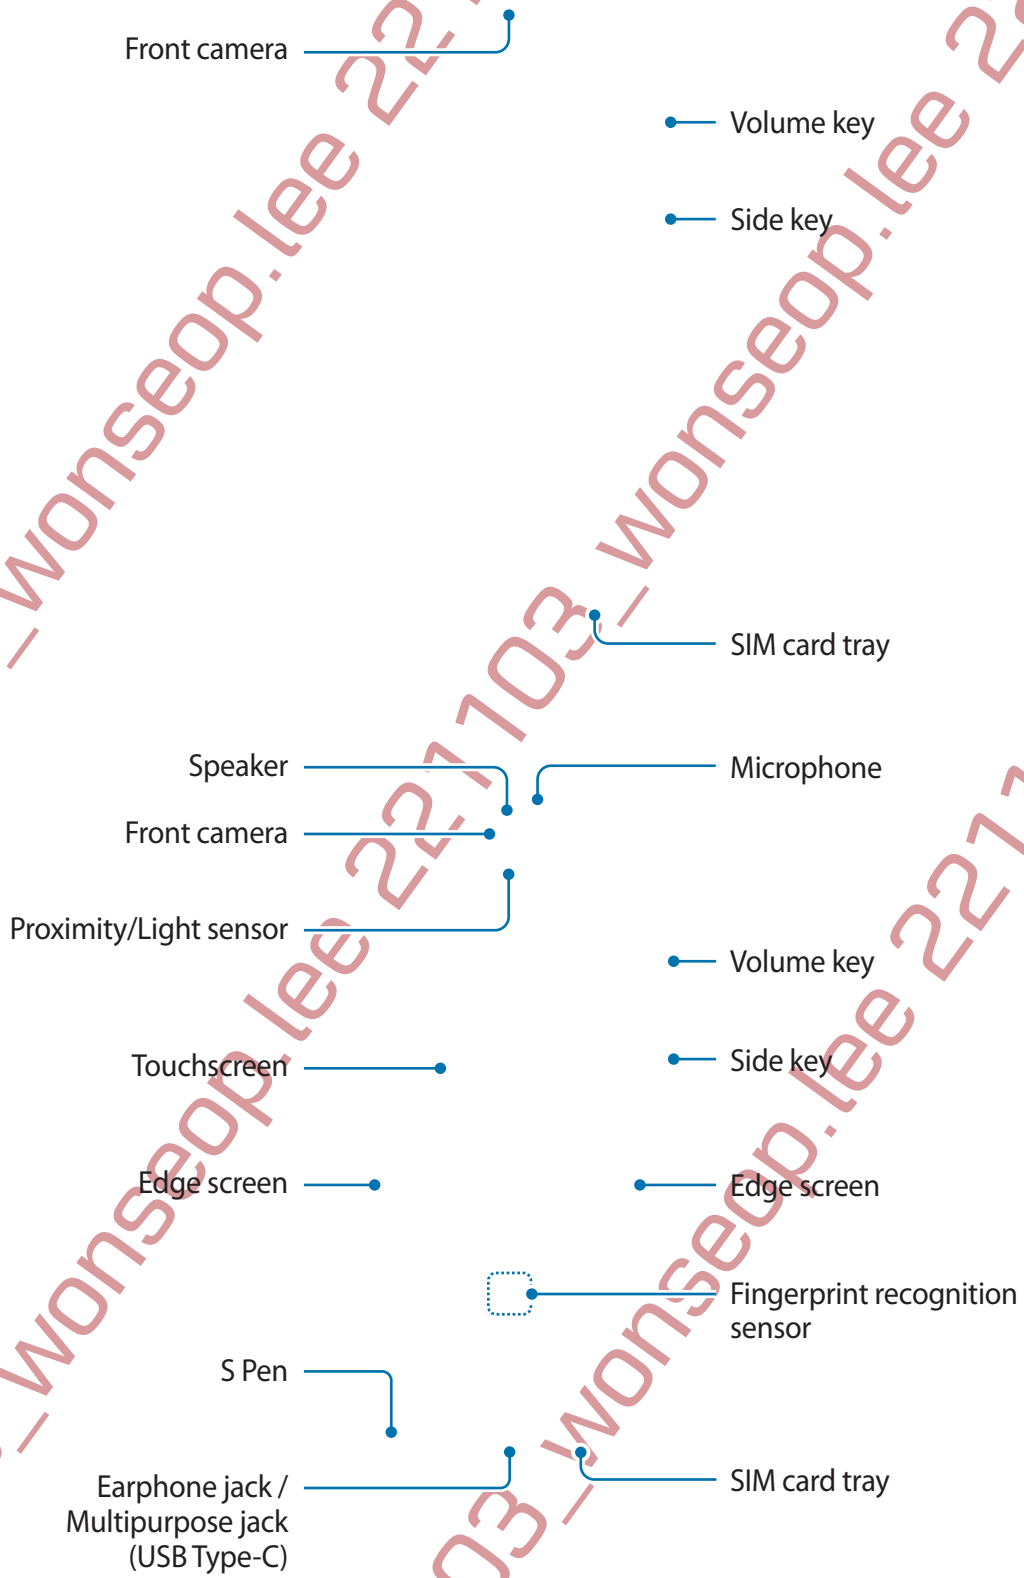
Front camera

Volume key

Side key

SIM card tray

Speaker

Microphone

Front camera

Proximity/Light sensor

Volume key

Touchscreen

Side key

Edge screen

Edge screen

Fingerprint recognition sensor

S Pen

Earphone jack / Multipurpose jack (USB Type-C)

SIM card tray

_wonseop.lee 22
_wonseop.lee 2
221103_wonseop.lee 22
_wonseop.lee 221
03_wonseop.lee 221